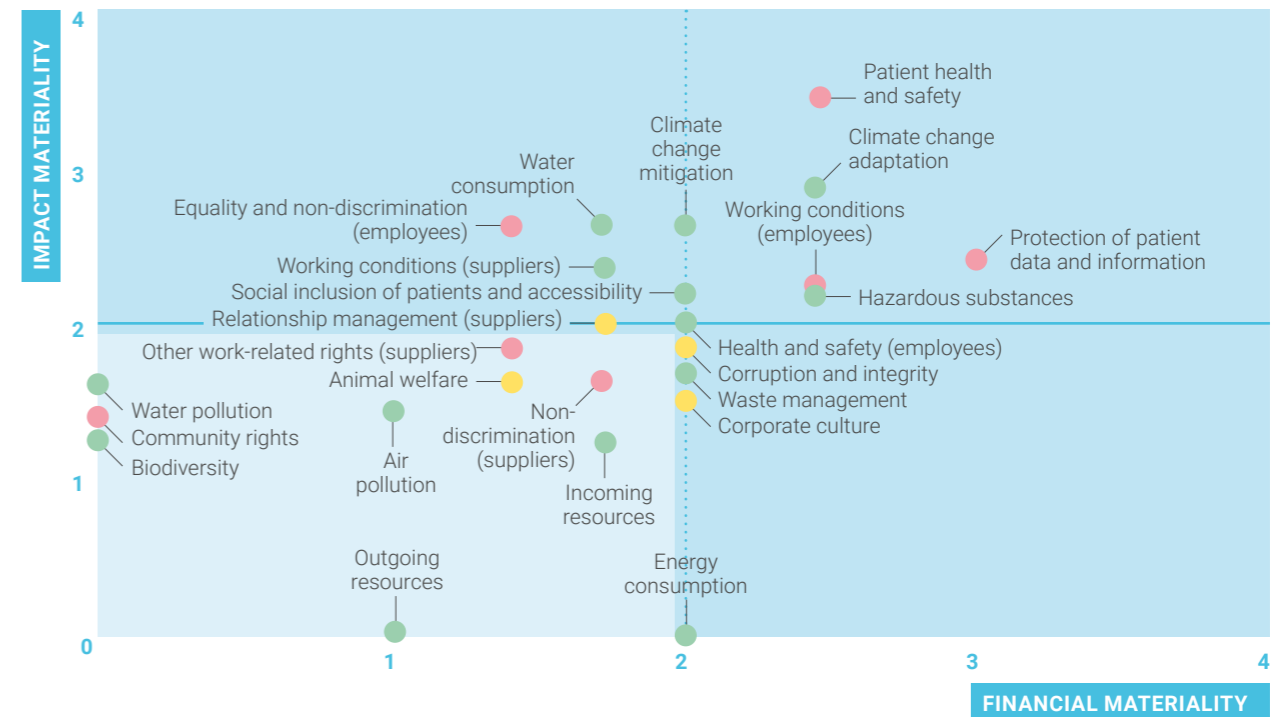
IMPACT MATERIALITY

4

3

2

1

0

Patient health and safety

Climate change adaptation

Climate change mitigation

Water consumption

Equality and non-discrimination (employees)

Working conditions (employees)

Protection of patient data and information

Working conditions (suppliers)

Social inclusion of patients and accessibility

Hazardous substances

Relationship management (suppliers)

Other work-related rights (suppliers)

Health and safety (employees)

Animal welfare

Corruption and integrity

Waste management

Corporate culture

Water pollution

Community rights

Biodiversity

Air pollution

Non-discrimination (suppliers)

Incoming resources

Outgoing resources

Energy consumption

1

2

3

4

FINANCIAL MATERIALITY